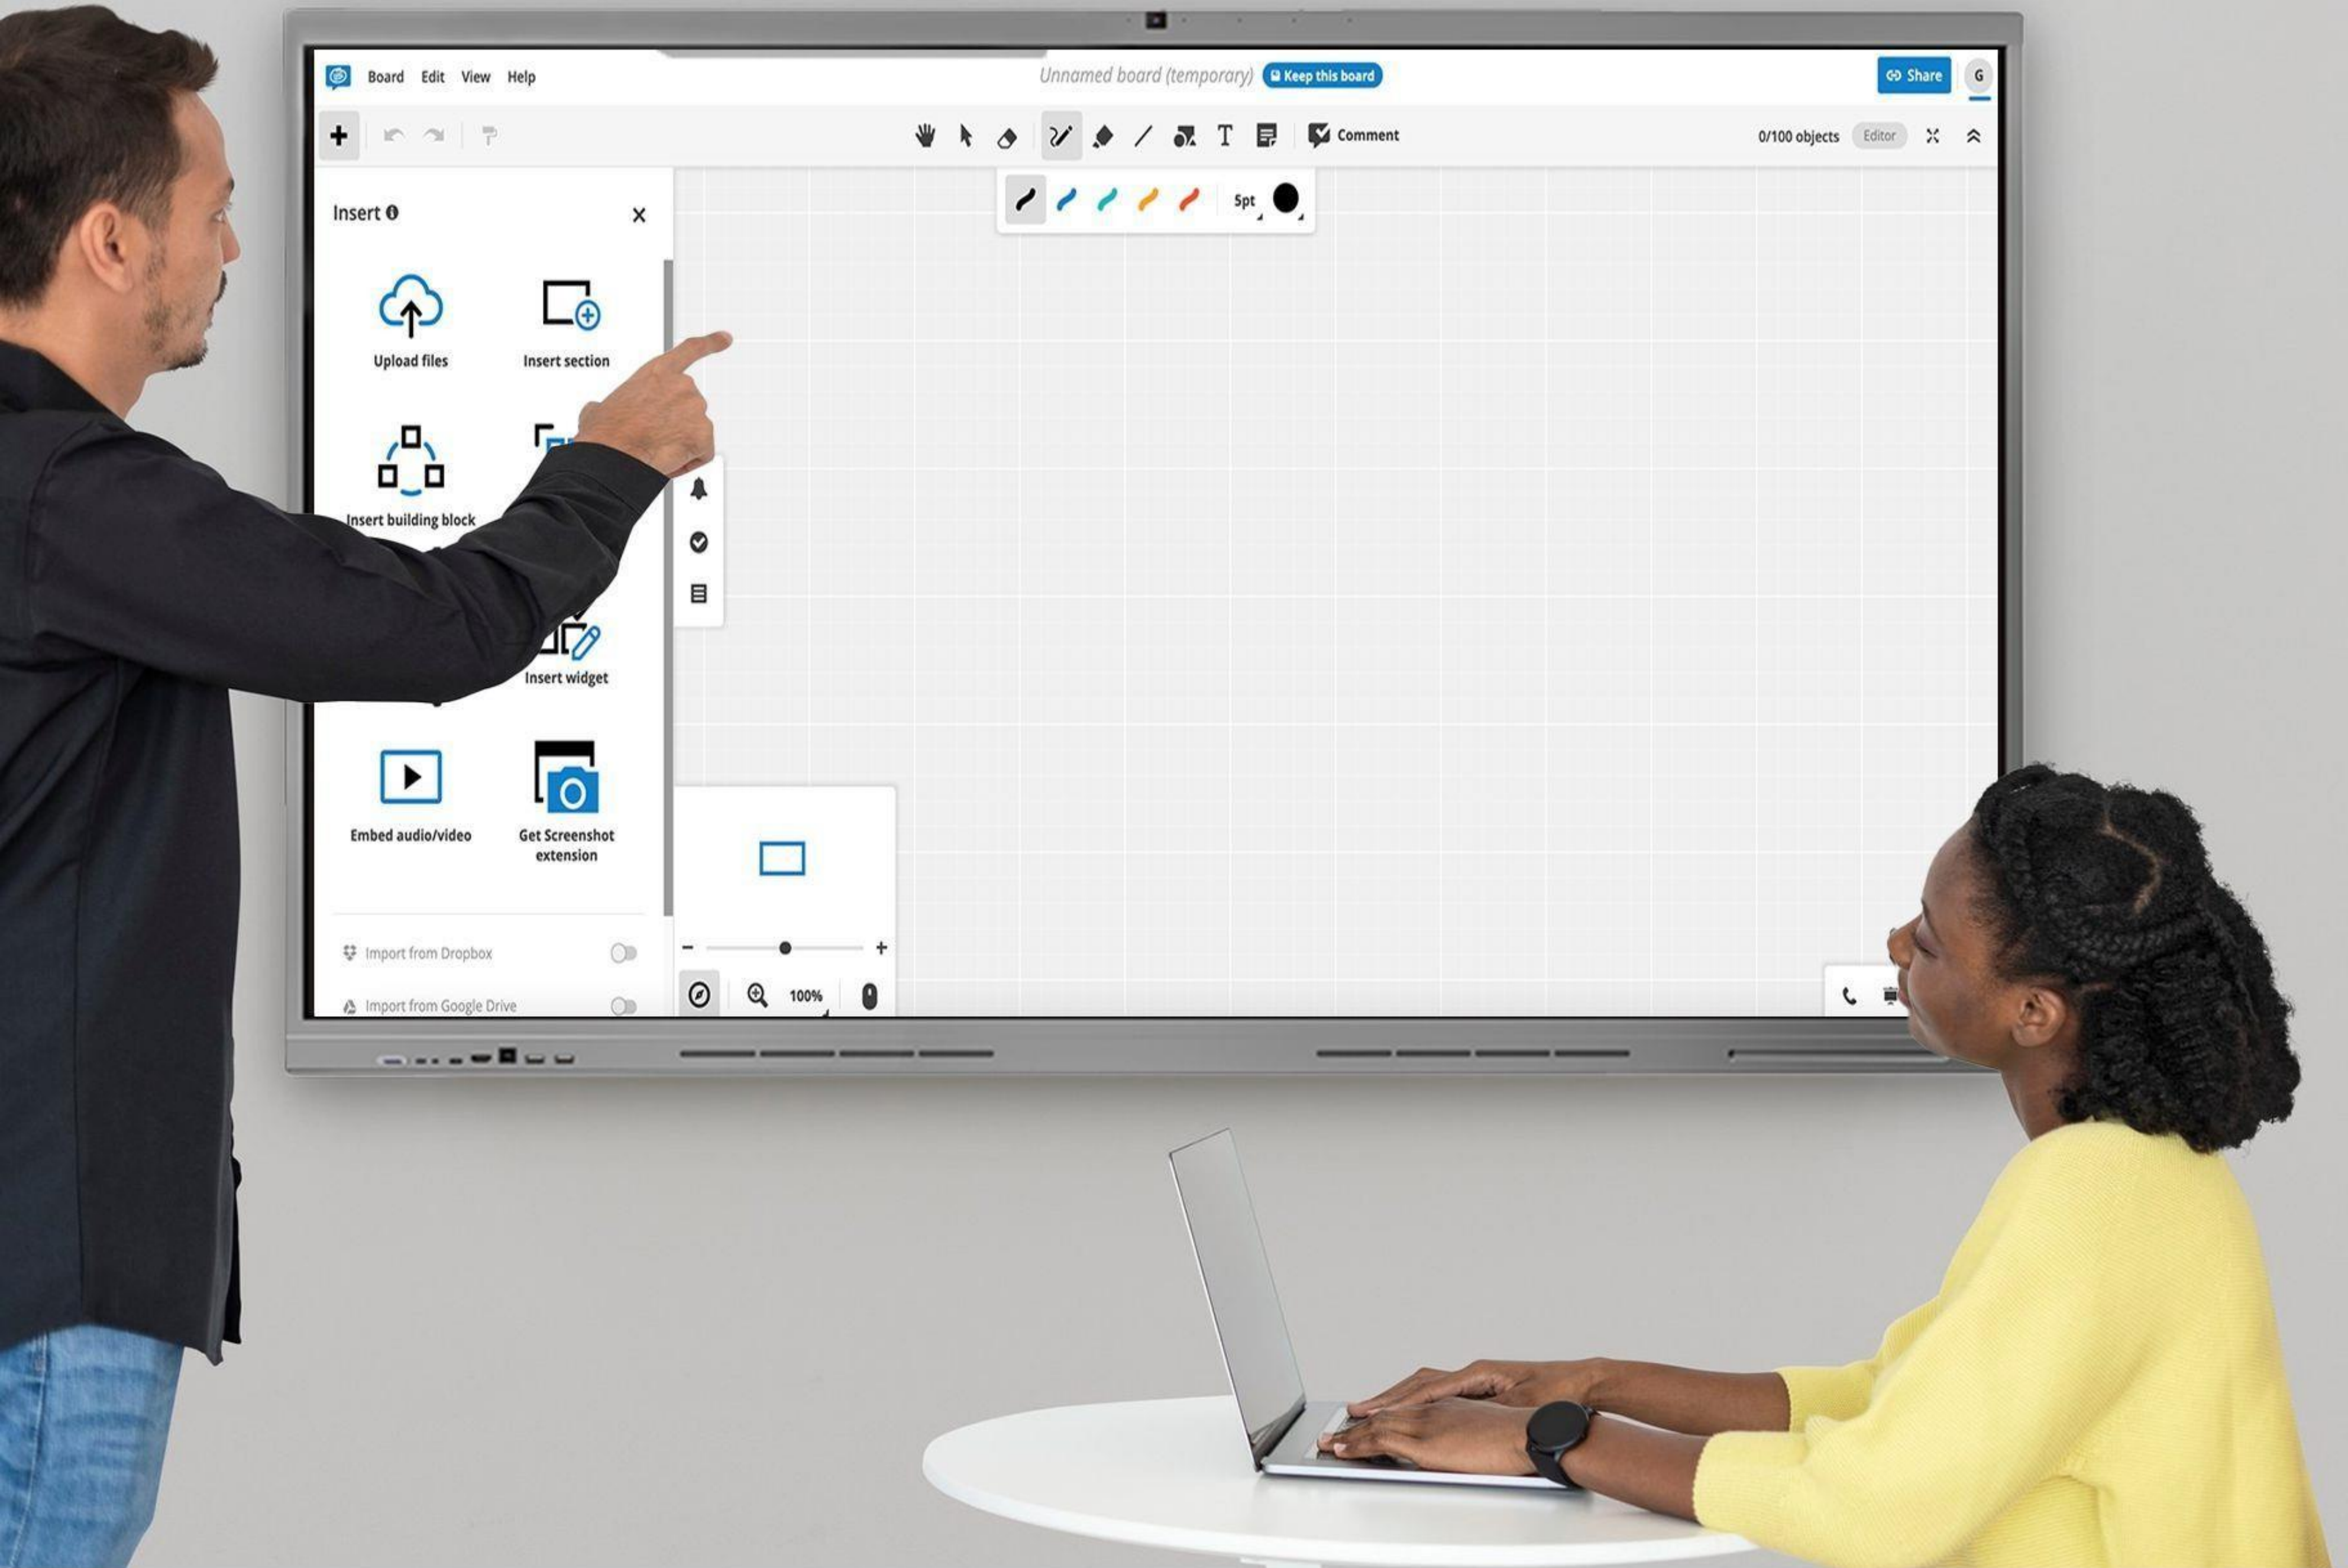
Board Edit View Help

Unnamed board (temporary) Keep this board

Share G

Comment

0/100 objects Editor

5pt

Insert

Upload files

Insert section

Insert building block

Insert widget

Embed audio/video

Get Screenshot extension

Import from Dropbox

Import from Google Drive

100%